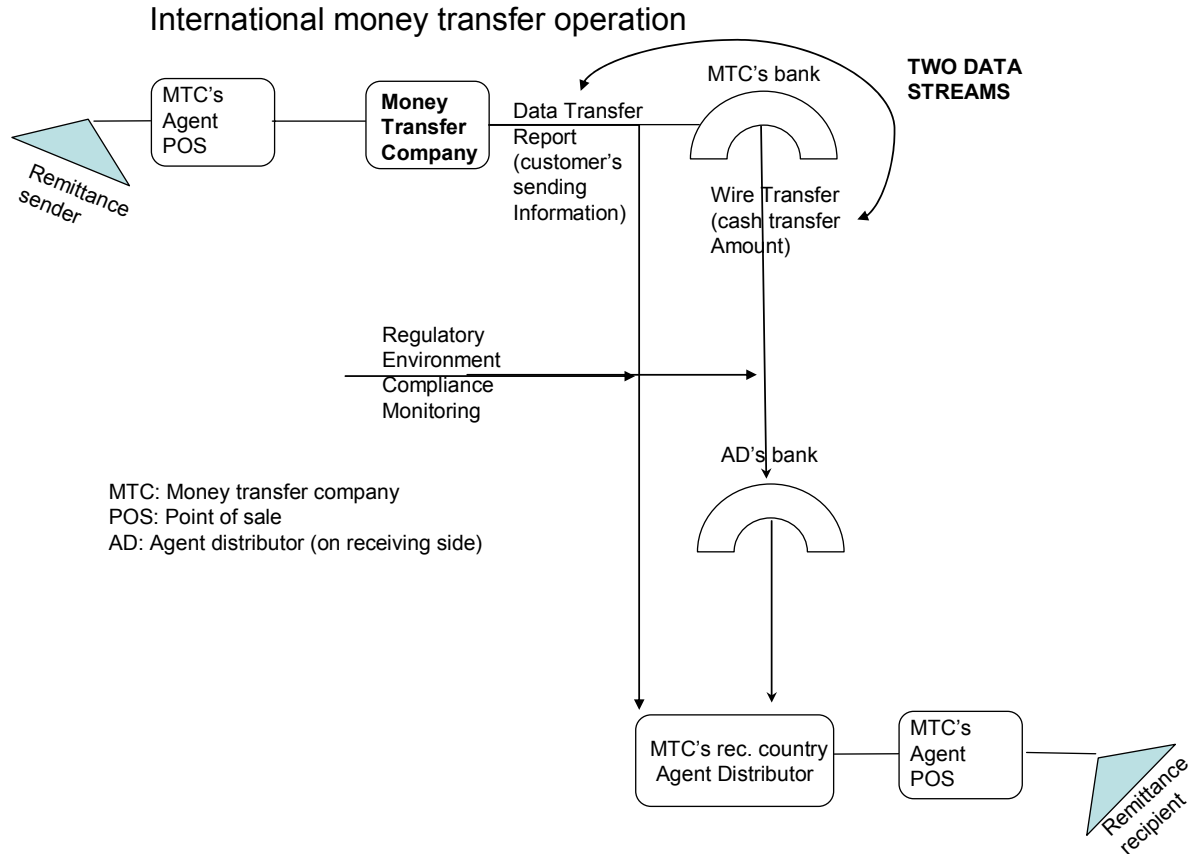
International money transfer operation

MTC's Agent POS

Money Transfer Company

Data Transfer Report (customer's sending Information)

MTC's bank

TWO DATA STREAMS

Remittance sender

Wire Transfer (cash transfer Amount)

Regulatory Environment Compliance Monitoring

AD's bank

MTC: Money transfer company
POS: Point of sale
AD: Agent distributor (on receiving side)

MTC's rec. country Agent Distributor

MTC's Agent POS

Remittance recipient